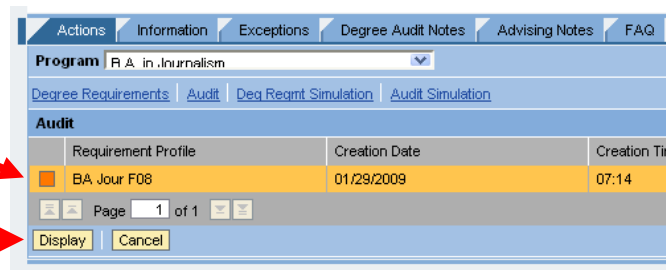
Actions | Information | Exceptions | Degree Audit Notes | Advising Notes | FAQ

Program B.A. in Journalism

Degree Requirements | Audit | Deg Reqmt Simulation | Audit Simulation

Audit

| | Requirement Profile | Creation Date | Creation Ti |
|---|---|---|---|
| | BA Jour F08 | 01/29/2009 | 07:14 |

Page 1 of 1

Display | Cancel